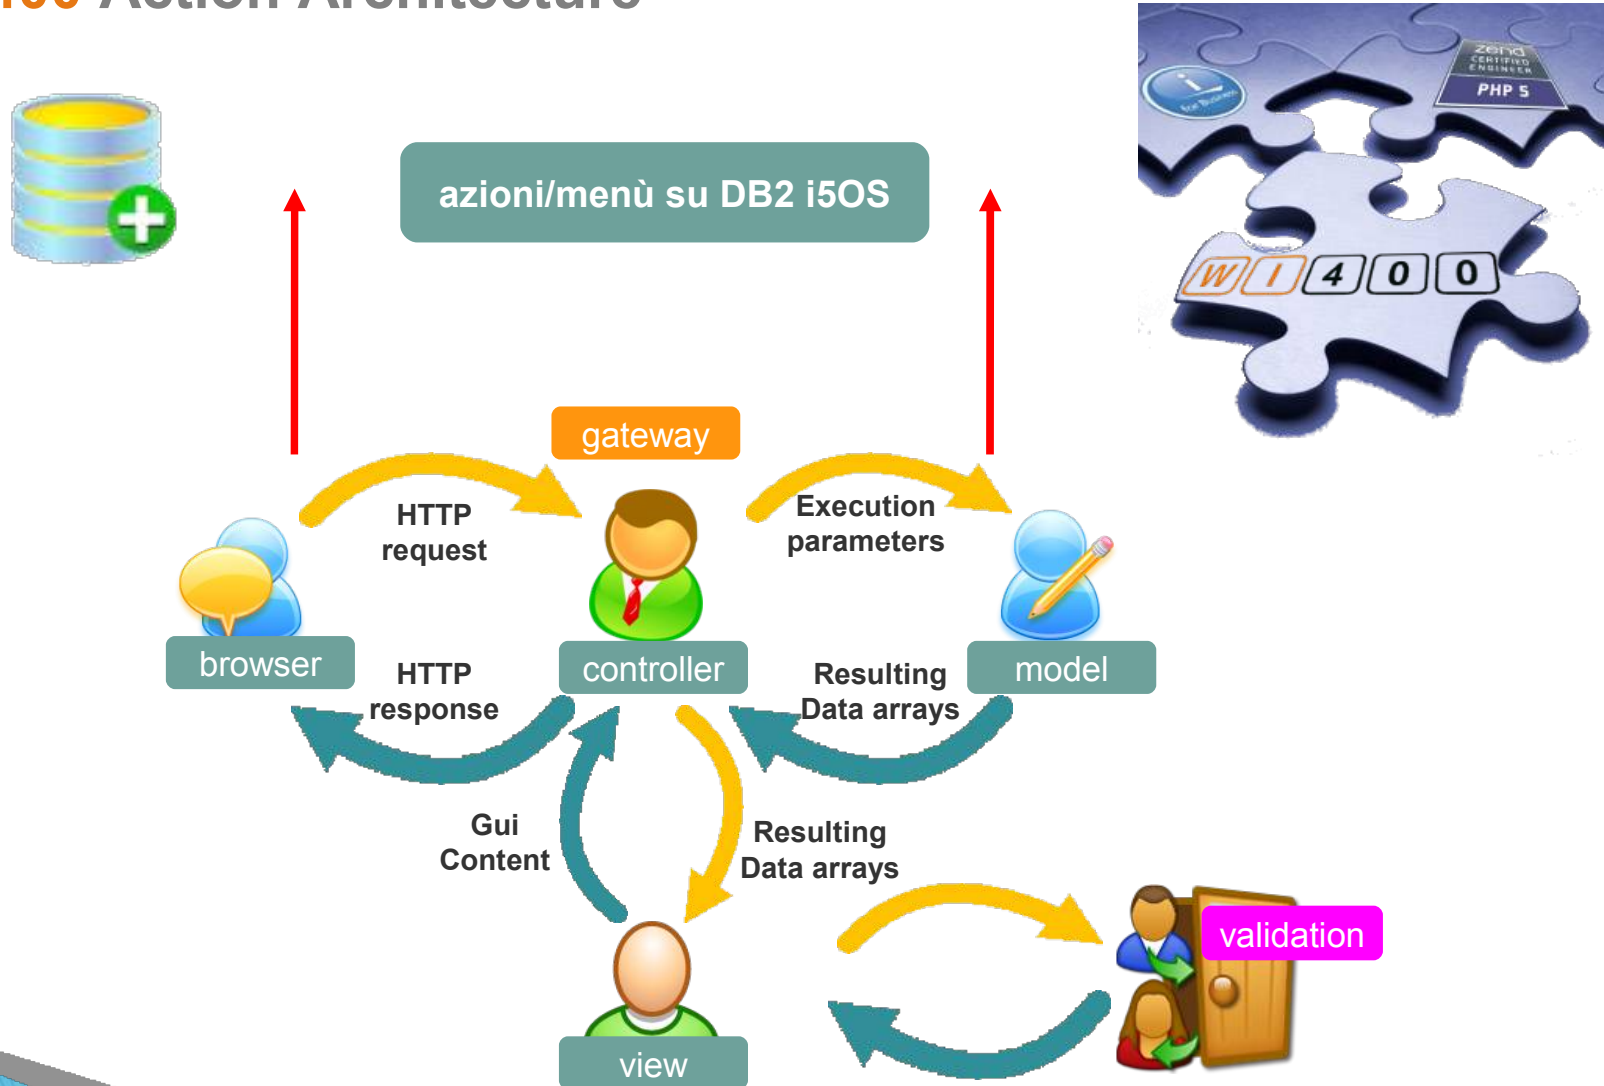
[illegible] Action Architecture

azioni/menù su DB2 i5OS

zend CERTIFIED ENGINEER PHP 5

i for Business

W I 4 0 0

gateway

HTTP request

Execution parameters

browser

controller

model

HTTP response

Resulting Data arrays

Gui Content

Resulting Data arrays

validation

view